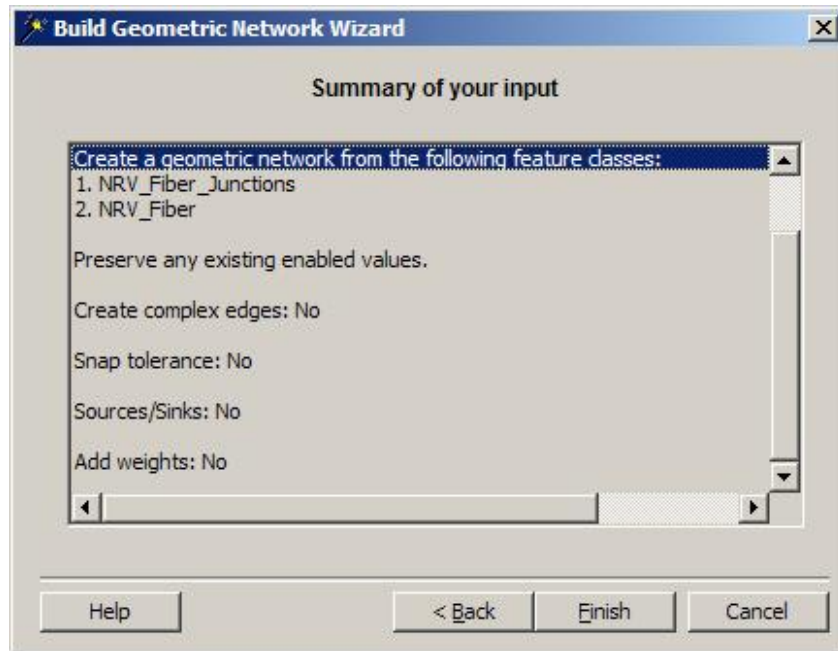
Build Geometric Network Wizard

Summary of your input

Create a geometric network from the following feature classes:
1. NRV_Fiber_Junctions
2. NRV_Fiber

Preserve any existing enabled values.

Create complex edges: No

Snap tolerance: No

Sources/Sinks: No

Add weights: No

Help
< Back
Finish
Cancel